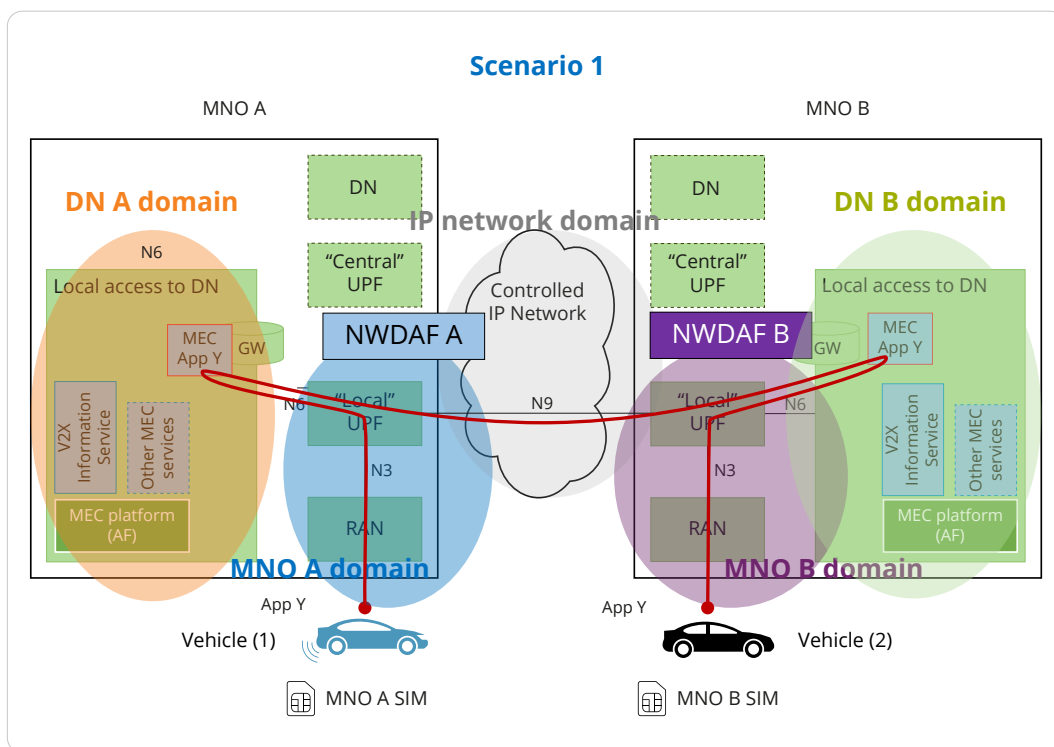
Scenario 1

MNO A

MNO B

DN A domain

DN

IP network domain

DN

DN B domain

N6

"Central" UPF

"Central" UPF

Local access to DN

Controlled IP Network

Local access to DN

MEC App Y

GW

NWDAF A

NWDAF B

GW

MEC App Y

N6

"Local" UPF

N9

"Local" UPF

N6

V2X Information Service

Other MEC services

N3

N3

V2X Information Service

Other MEC services

RAN

RAN

MEC platform (AF)

MEC platform (AF)

MNO A domain

MNO B domain

App Y

App Y

Vehicle (1)

Vehicle (2)

MNO A SIM

MNO B SIM